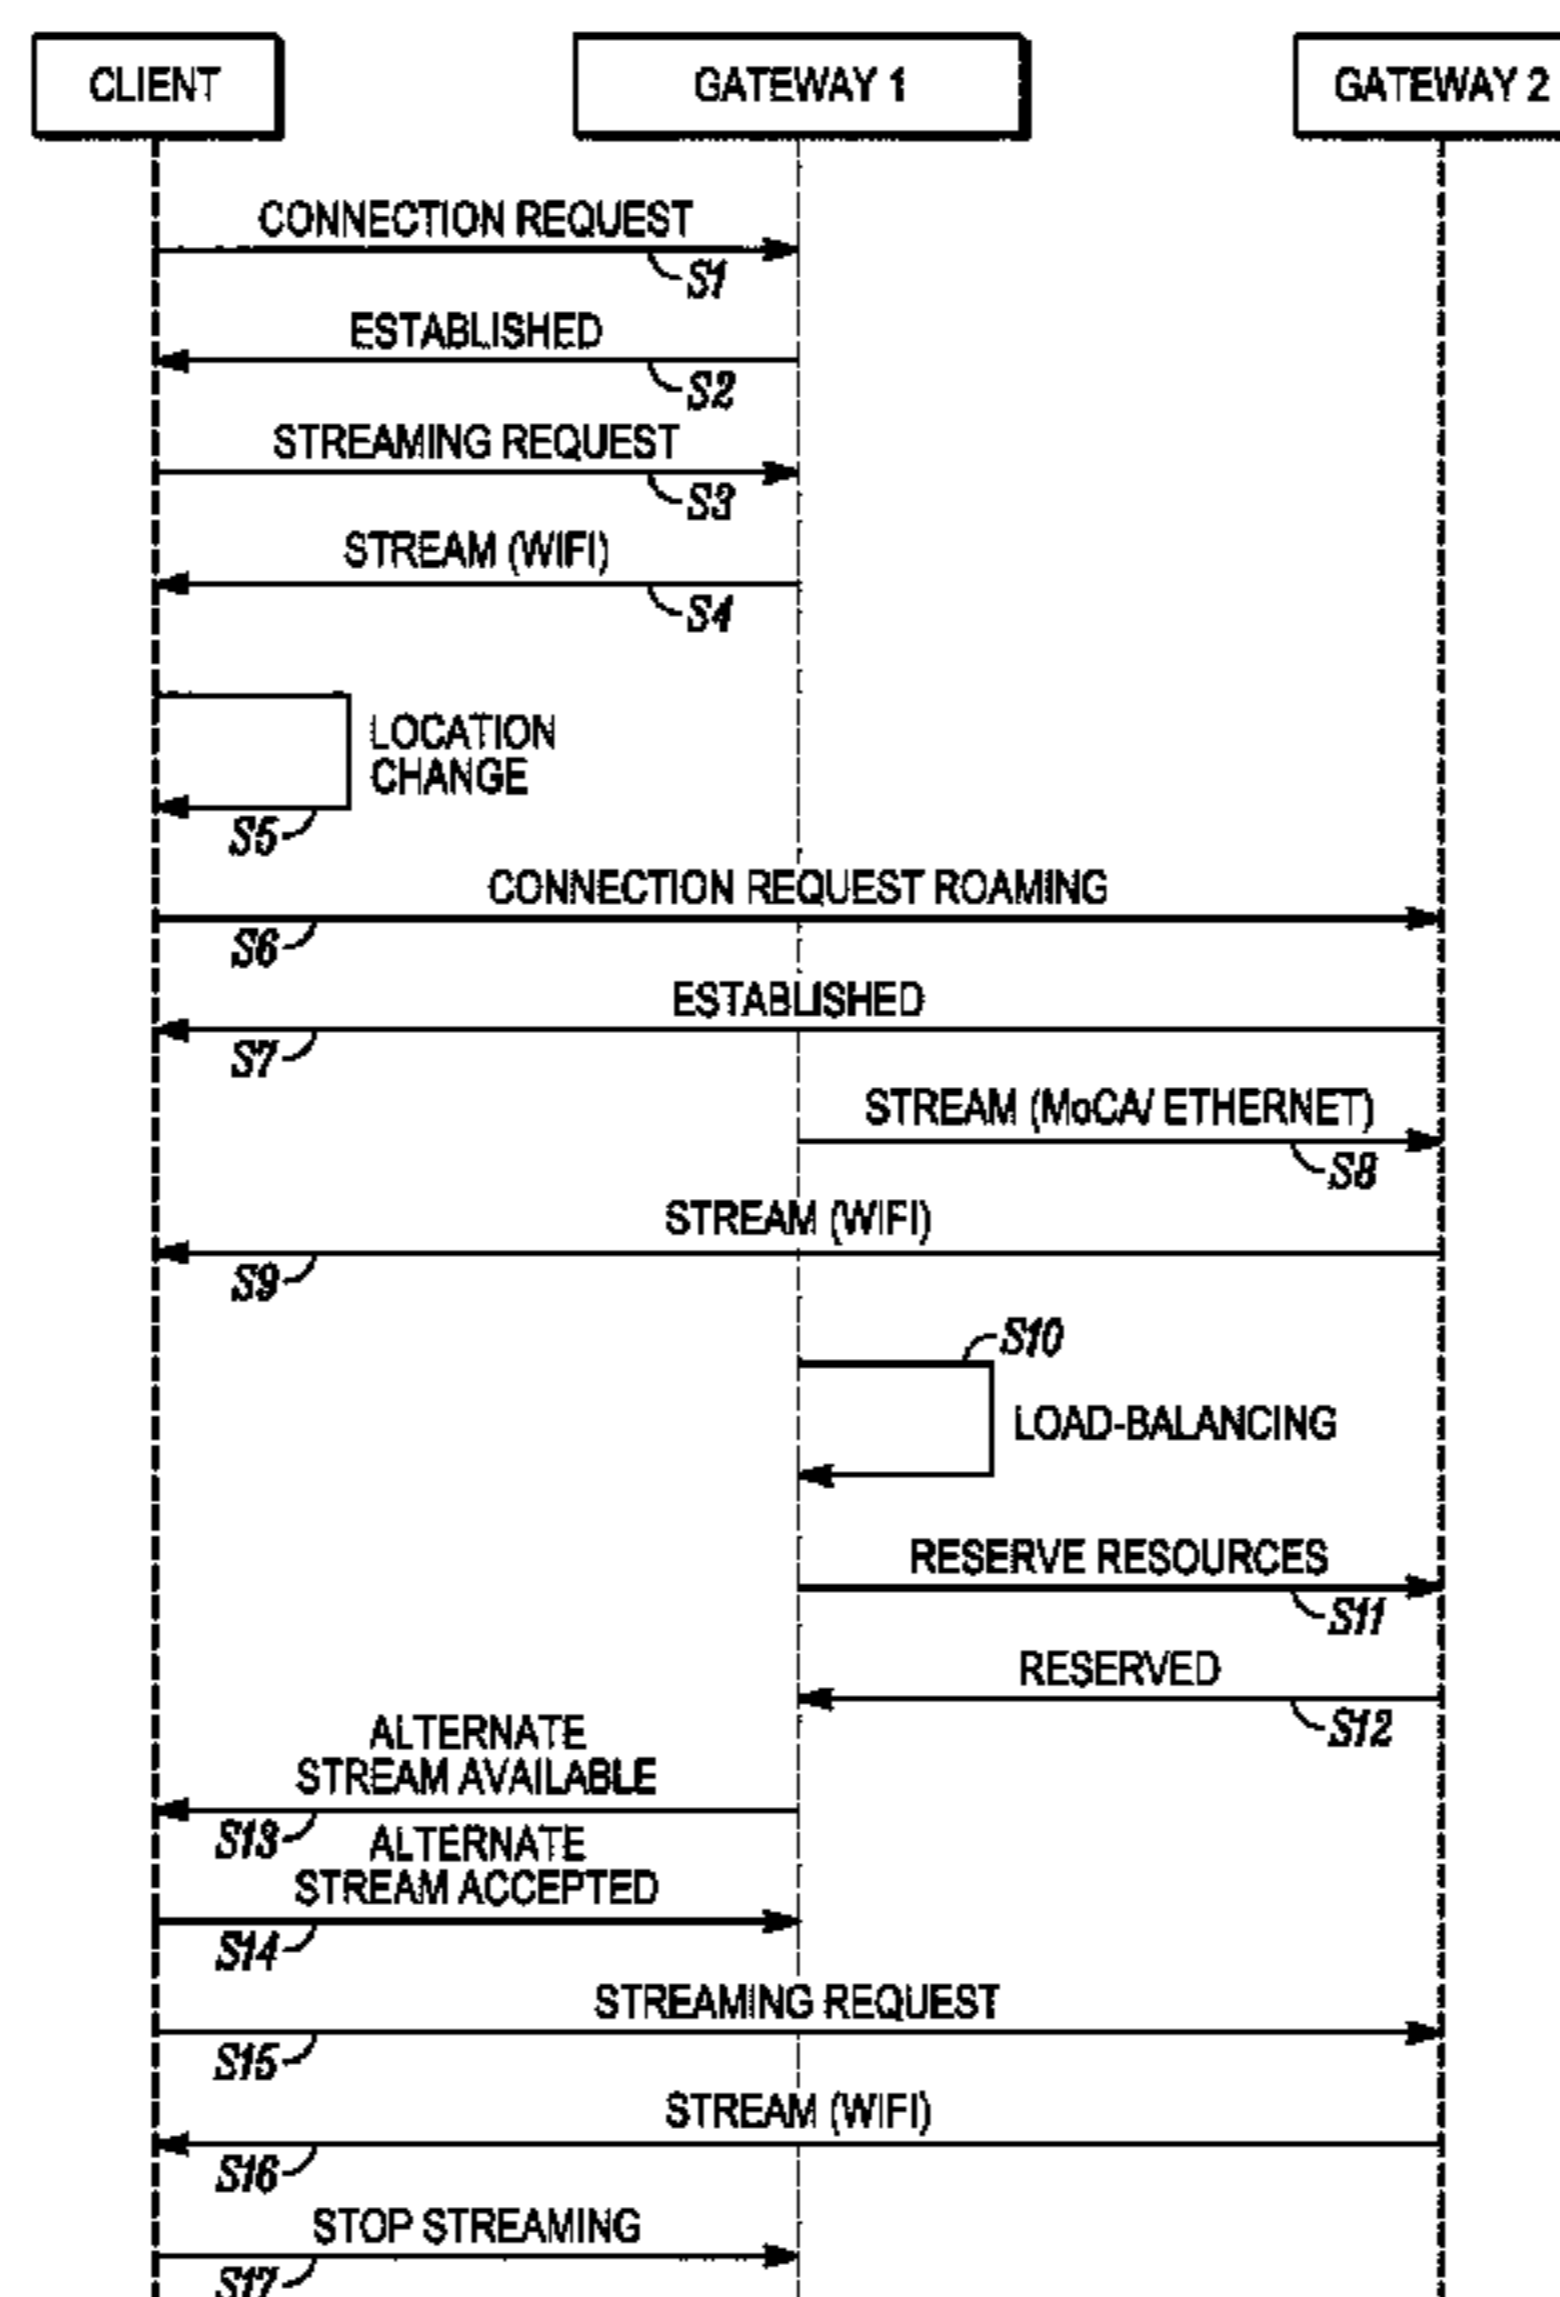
CLIENT

GATEWAY 1

GATEWAY 2

CONNECTION REQUEST
S1

ESTABLISHED
S2

STREAMING REQUEST
S3

STREAM (WIFI)
S4

LOCATION CHANGE
S5

CONNECTION REQUEST ROAMING
S6

ESTABLISHED
S7

STREAM (MoCA/ ETHERNET)
S8

STREAM (WIFI)
S9

S10
LOAD-BALANCING

RESERVE RESOURCES
S11

RESERVED
S12

ALTERNATE STREAM AVAILABLE
S13

ALTERNATE STREAM ACCEPTED
S14

STREAMING REQUEST
S15

STREAM (WIFI)
S16

STOP STREAMING
S17